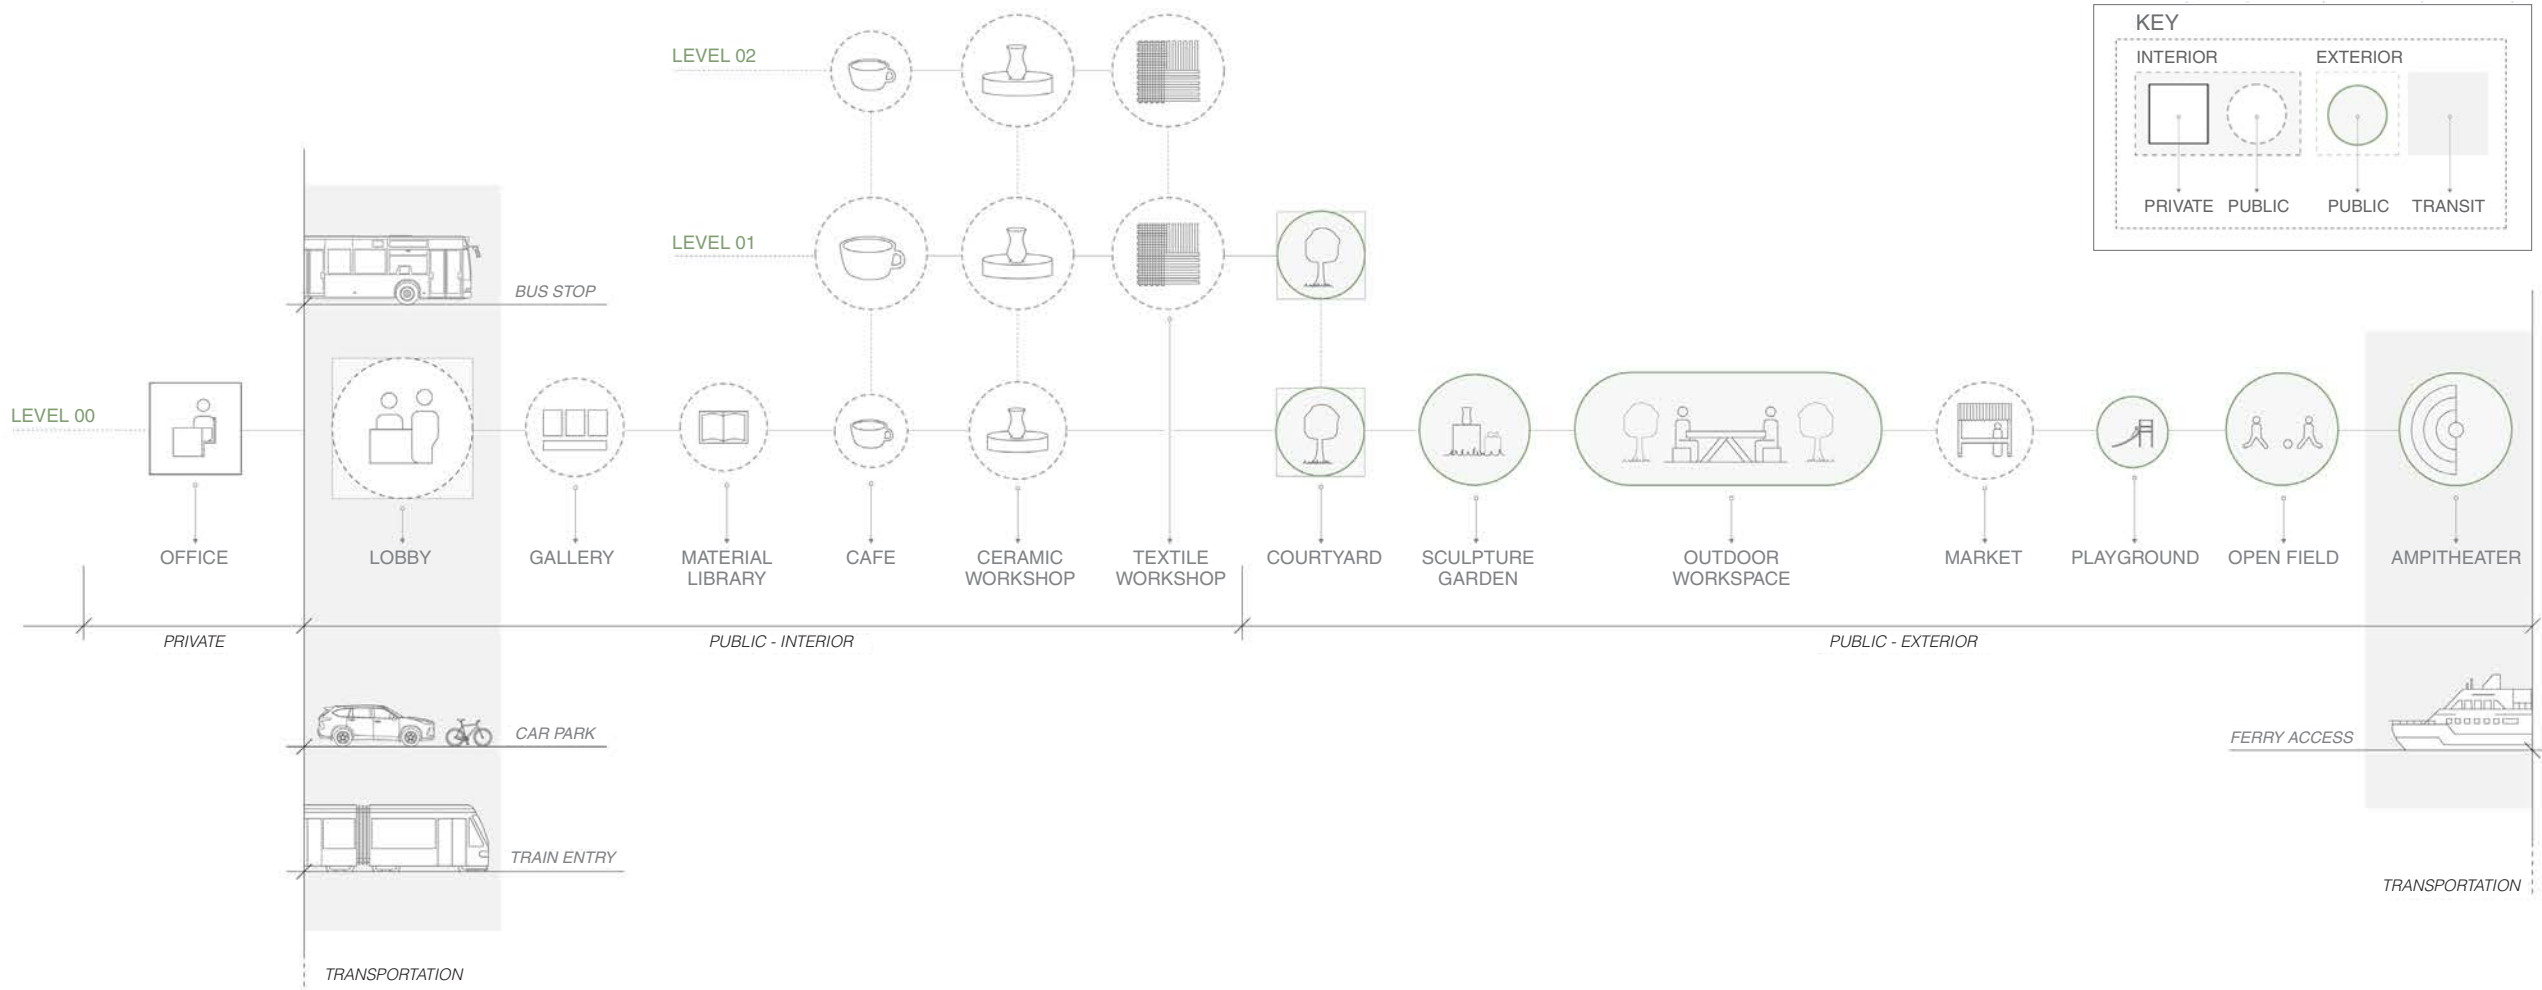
KEY
INTERIOR
EXTERIOR
PRIVATE PUBLIC
PUBLIC TRANSIT

LEVEL 02
LEVEL 01
LEVEL 00

BUS STOP

OFFICE
LOBBY
GALLERY
MATERIAL LIBRARY
CAFE
CERAMIC WORKSHOP
TEXTILE WORKSHOP
COURTYARD
SCULPTURE GARDEN
OUTDOOR WORKSPACE
MARKET
PLAYGROUND
OPEN FIELD
AMPITHEATER

PRIVATE
PUBLIC - INTERIOR
PUBLIC - EXTERIOR

CAR PARK
FERRY ACCESS
TRAIN ENTRY
TRANSPORTATION
TRANSPORTATION